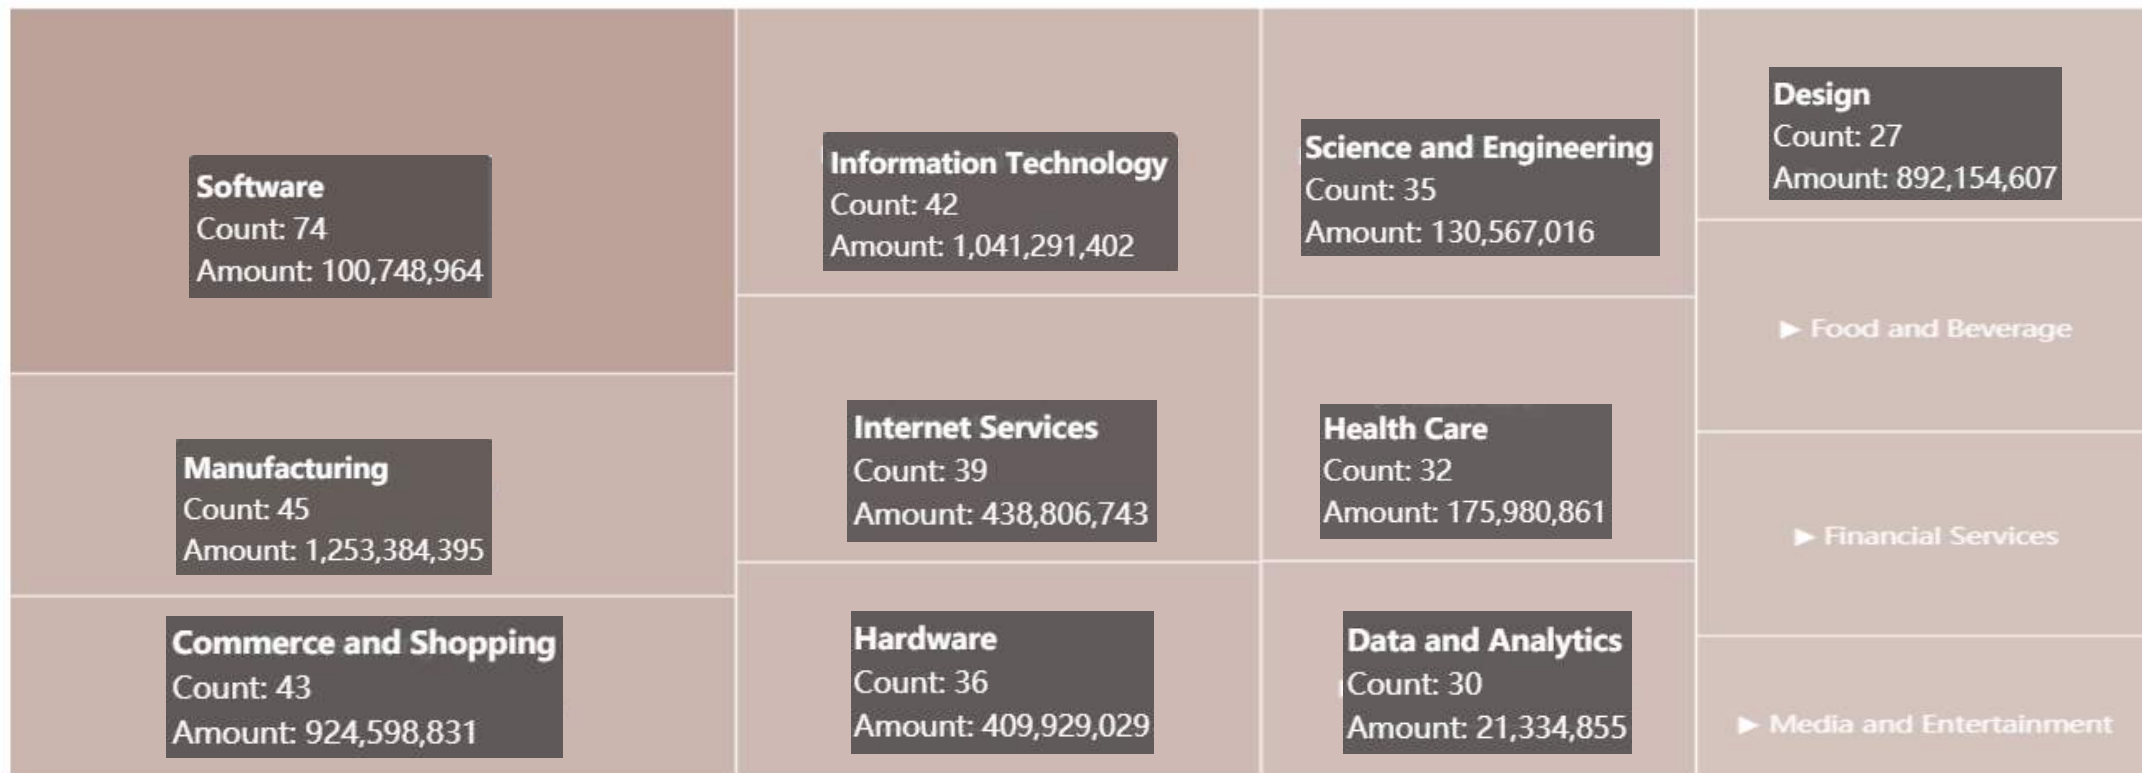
Software
Count: 74
Amount: 100,748,964

Information Technology
Count: 42
Amount: 1,041,291,402

Science and Engineering
Count: 35
Amount: 130,567,016

Design
Count: 27
Amount: 892,154,607

▶ Food and Beverage

Manufacturing
Count: 45
Amount: 1,253,384,395

Internet Services
Count: 39
Amount: 438,806,743

Health Care
Count: 32
Amount: 175,980,861

▶ Financial Services

Commerce and Shopping
Count: 43
Amount: 924,598,831

Hardware
Count: 36
Amount: 409,929,029

Data and Analytics
Count: 30
Amount: 21,334,855

▶ Media and Entertainment